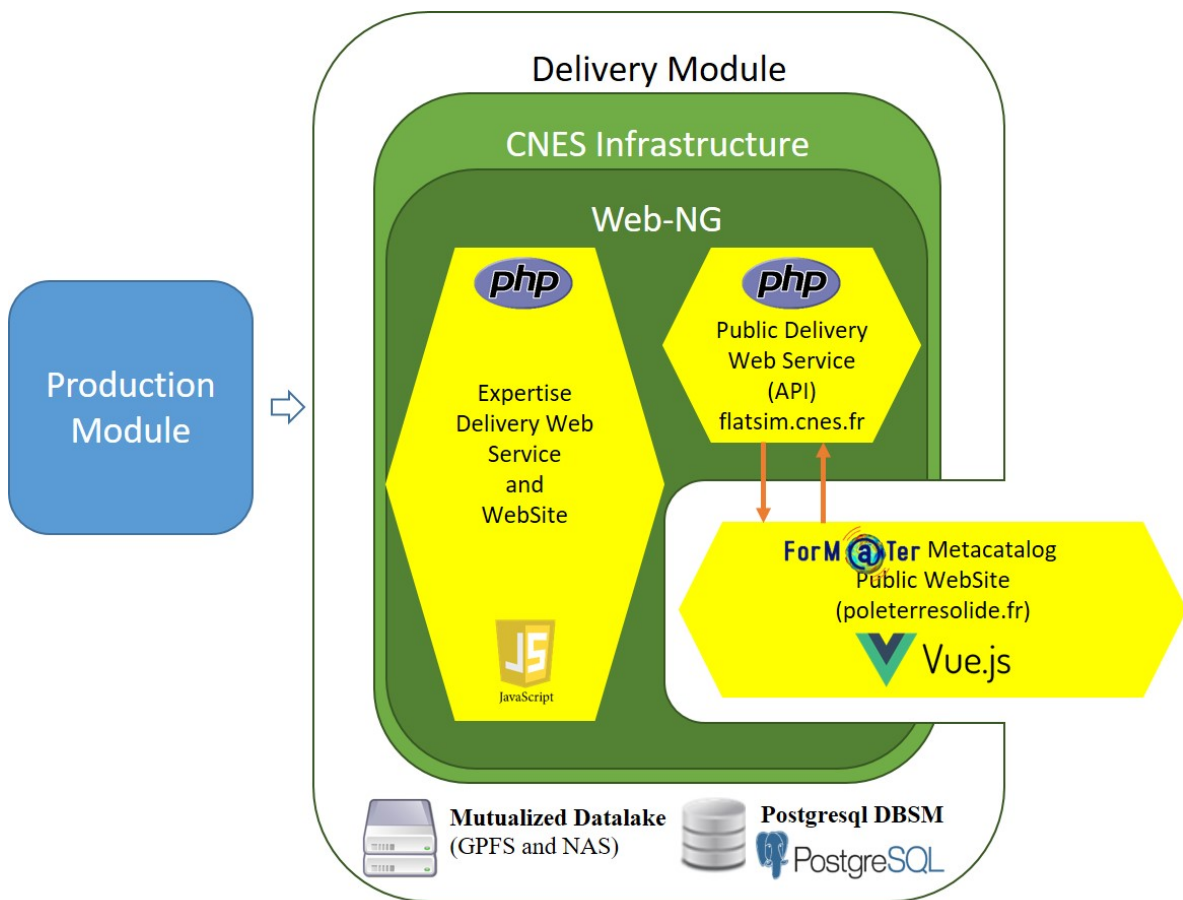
Delivery Module

CNES Infrastructure

Web-NG

Production Module

php

Expertise Delivery Web Service and WebSite

JS

JavaScript

php

Public Delivery Web Service (API) flatsim.cnes.fr

ForM@Ter Metacatalog Public WebSite (poleterresolide.fr)

Vue.js

Mutualized Datalake (GPFS and NAS)

Postgresql DBSM

PostgreSQL